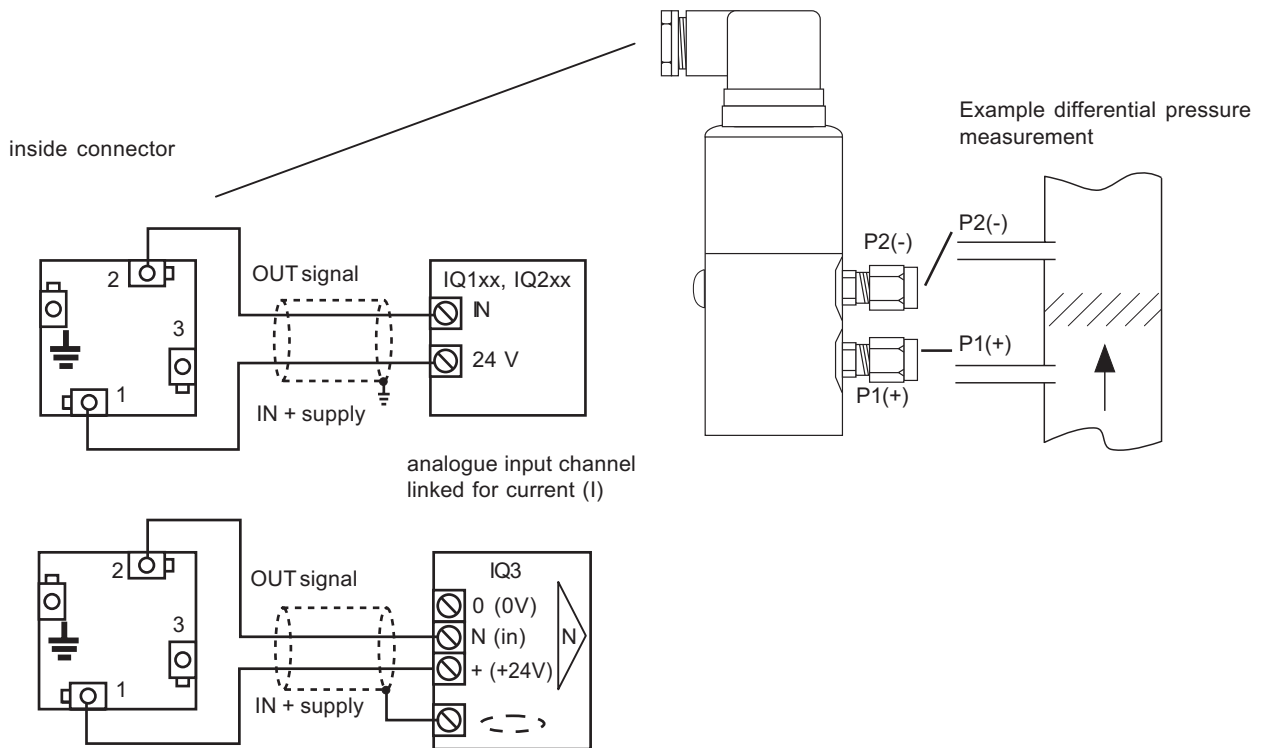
inside connector

Example differential pressure measurement

2

3

1

OUT signal

IN + supply

IQ1xx, IQ2xx

IN

24 V

P2(-)

P2(-)

P1(+)

P1(+)

analogue input channel linked for current (I)

2

3

1

OUT signal

IN + supply

IQ3

0 (0V)

N (in)

+ (+24V)

N